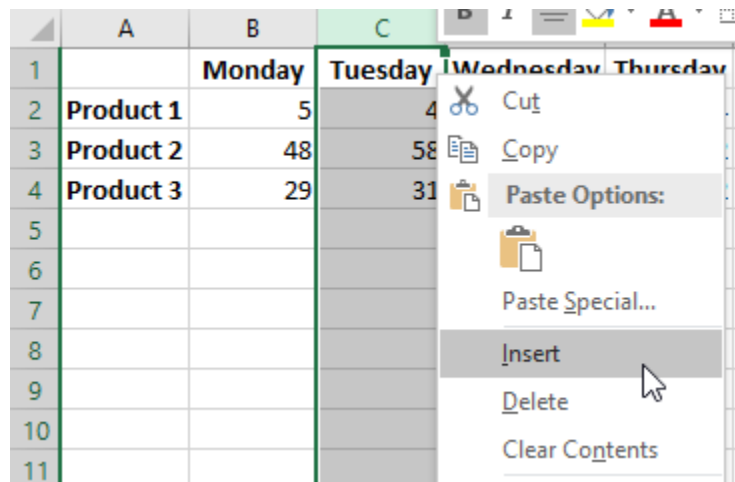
| | A | B | C |
|---|---|---|---|
| 1 | | Monday | Tuesday |
| 2 | Product 1 | 5 | 4 |
| 3 | Product 2 | 48 | 58 |
| 4 | Product 3 | 29 | 31 |
| 5 | | | |
| 6 | | | |
| 7 | | | |
| 8 | | | |
| 9 | | | |
| 10 | | | |
| 11 | | | |

Wednesday Thursday

B I

Cut
Copy
Paste Options:
Paste Special...
Insert
Delete
Clear Contents